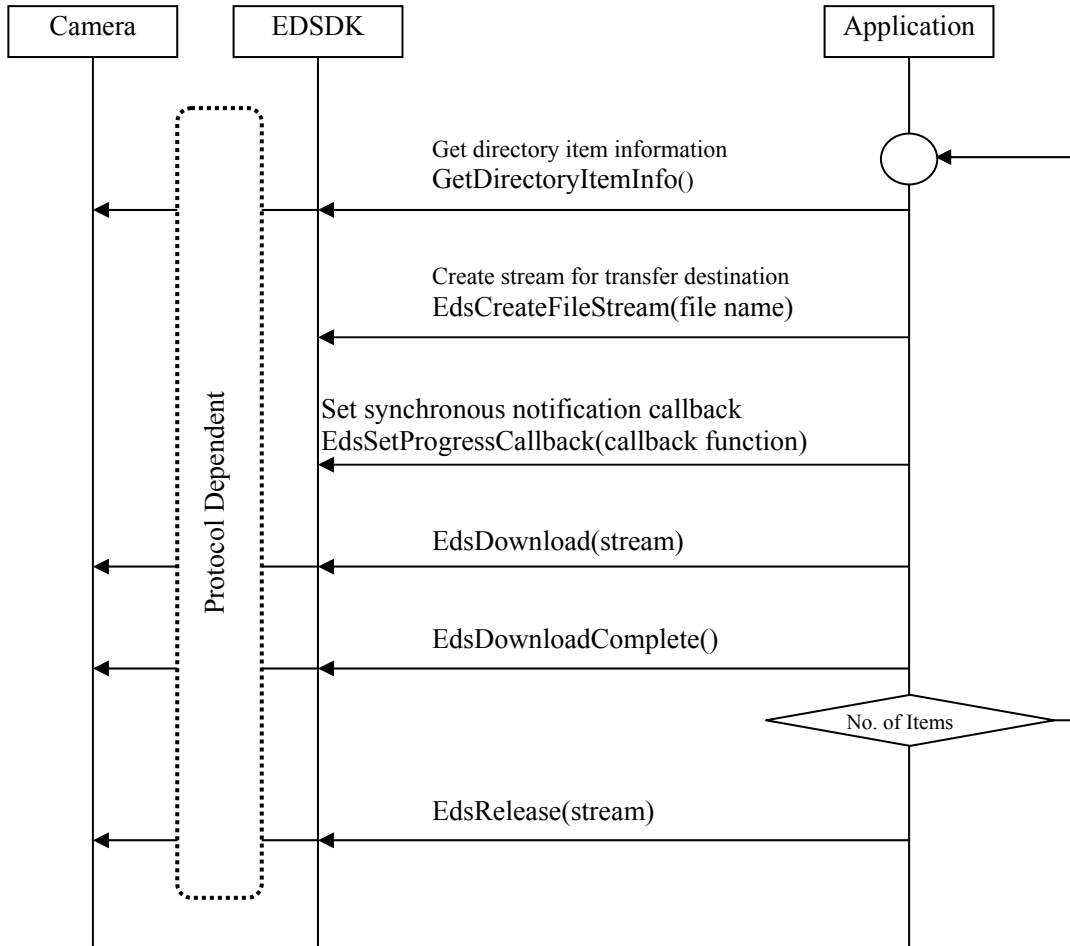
Camera

EDSDK

Application

Protocol Dependent

Get directory item information
GetDirectoryItemInfo()

Create stream for transfer destination
EdsCreateFileStream(file name)

Set synchronous notification callback
EdsSetProgressCallback(callback function)

EdsDownload(stream)

EdsDownloadComplete()

No. of Items

EdsRelease(stream)